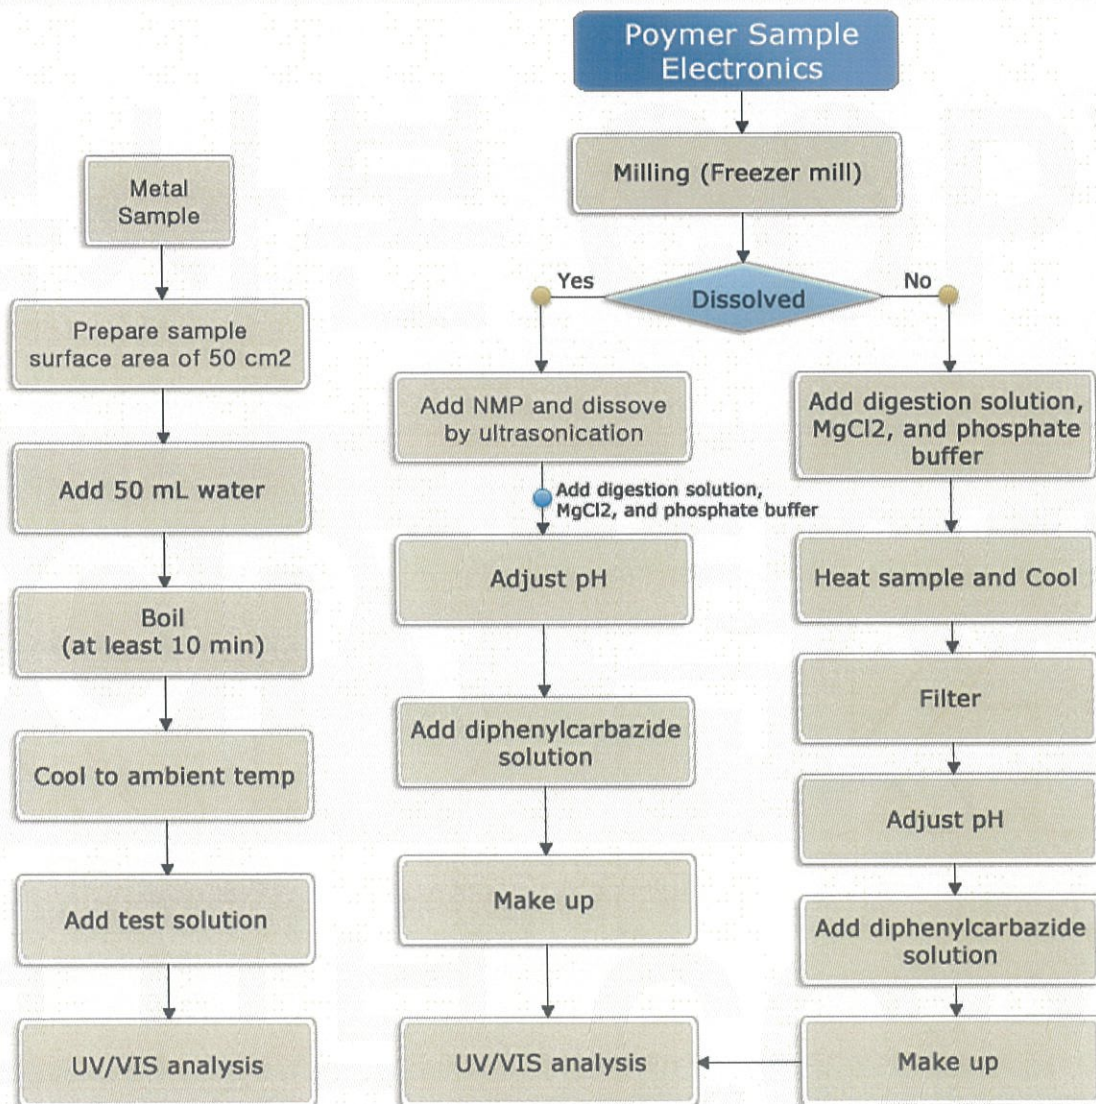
Poymer Sample Electronics

Milling (Freezer mill)

Dissolved

Yes

No

Add NMP and dissove by ultrasonication

Add digestion solution, MgCl2, and phosphate buffer

Adjust pH

Add diphenylcarbazide solution

Make up

UV/VIS analysis

Add digestion solution, MgCl2, and phosphate buffer

Heat sample and Cool

Filter

Adjust pH

Add diphenylcarbazide solution

Make up

Metal Sample

Prepare sample surface area of 50 cm2

Add 50 mL water

Boil (at least 10 min)

Cool to ambient temp

Add test solution

UV/VIS analysis